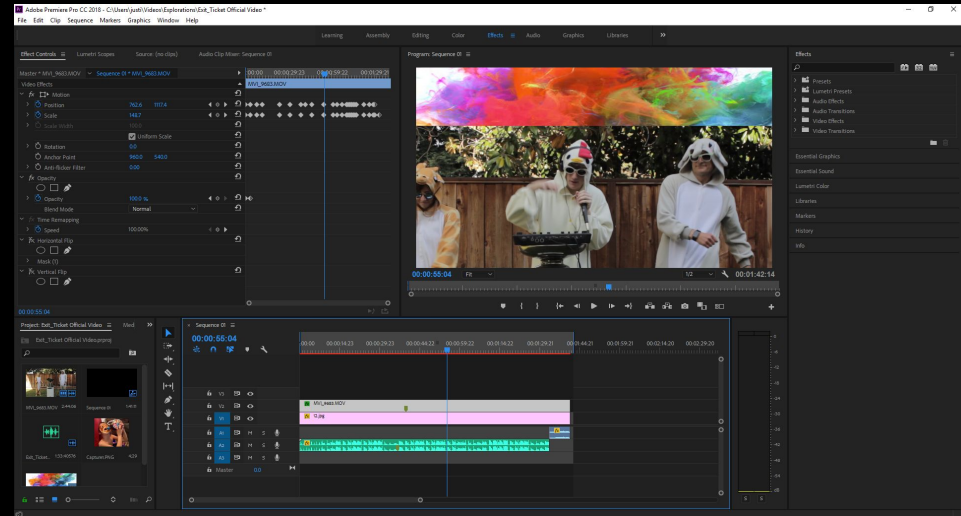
Adobe Premiere Pro CC 2018 - C:\Users\justi\Videos\Explorations\Exit_Ticket Official Video *
File Edit Clip Sequence Markers Graphics Window Help

Learning Assembly Editing Color Effects Audio Graphics Libraries

Effect Controls Lumetri Scopes Source: (no clips) Audio Clip Mixer: Sequence 01

Master * MVI_9603.MOV Sequence 01 * MVI_9603.MOV
Video Effects
fx Motion
Position 762.6 1117.4
Scale 144.7
Scale Width 100.0
Uniform Scale
Rotation 0.0
Anchor Point 960.0 540.0
Anti-flicker Filter 0.00
fx Opacity
Opacity 100.0 %
Blend Mode Normal
Time Remapping
Speed 100.00%
fx Horizontal Flip
Mask (1)
fx Vertical Flip
00:00:55:04

MVI_9603.MOV

Program: Sequence 01
00:00:55:04 Fit 1/2 00:01:42:14

Effects
Presets
Lumetri Presets
Audio Effects
Audio Transitions
Video Effects
Video Transitions
Essential Graphics
Essential Sound
Lumetri Color
Libraries
Markers
History
Info

Project: Exit_Ticket Official Video Med
Exit_Ticket Official Video.prproj
MVI_9603.MOV
Sequence 01
Exit_Ticket...
Capture.PNG 4:29

Sequence 01
00:00:55:04
00:00 00:00:14:23 00:00:29:23 00:00:44:22 00:00:59:22 00:01:14:22 00:01:29:21 00:01:44:21 00:01:59:21 00:02:14:20 00:02:29:20
V3 V2 V1 A1 A2 A3 Master 0.0
MVI_9603.MOV
12.jpg